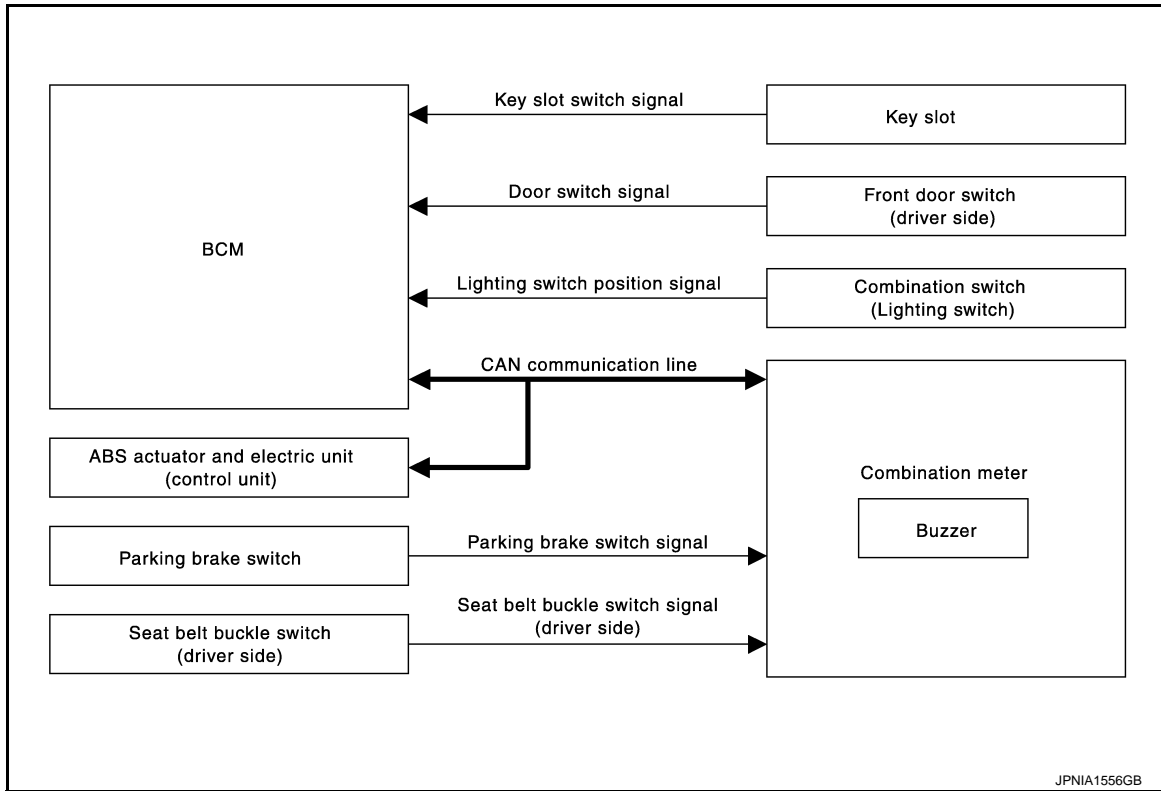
BCM

Key slot switch signal

Key slot

Door switch signal

Front door switch (driver side)

Lighting switch position signal

Combination switch (Lighting switch)

CAN communication line

ABS actuator and electric unit (control unit)

Combination meter

Buzzer

Parking brake switch

Parking brake switch signal

Seat belt buckle switch (driver side)

Seat belt buckle switch signal (driver side)

JPNIA1556GB